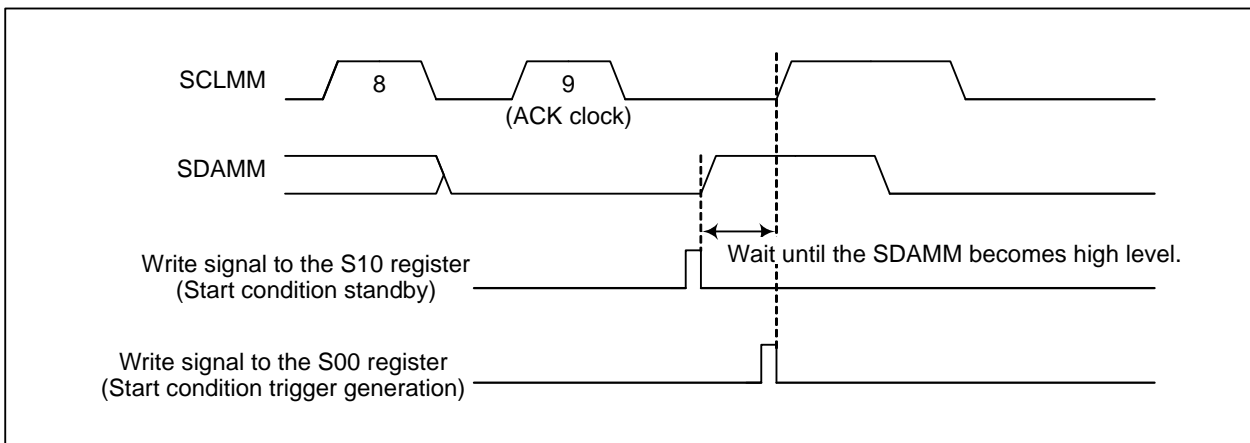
SCLMM

8

9

(ACK clock)

SDAMM

Wait until the SDAMM becomes high level.

Write signal to the S10 register
(Start condition standby)

Write signal to the S00 register
(Start condition trigger generation)